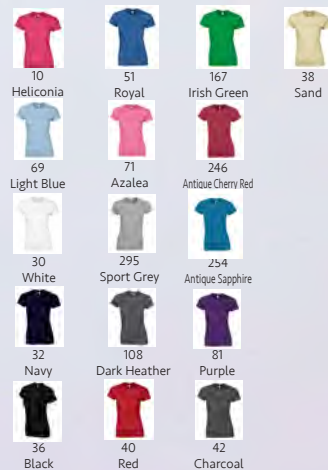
10
Heliconia

51
Royal

167
Irish Green

38
Sand

69
Light Blue

71
Azalea

246
Antique Cherry Red

30
White

295
Sport Grey

254
Antique Sapphire

32
Navy

108
Dark Heather

81
Purple

36
Black

40
Red

42
Charcoal